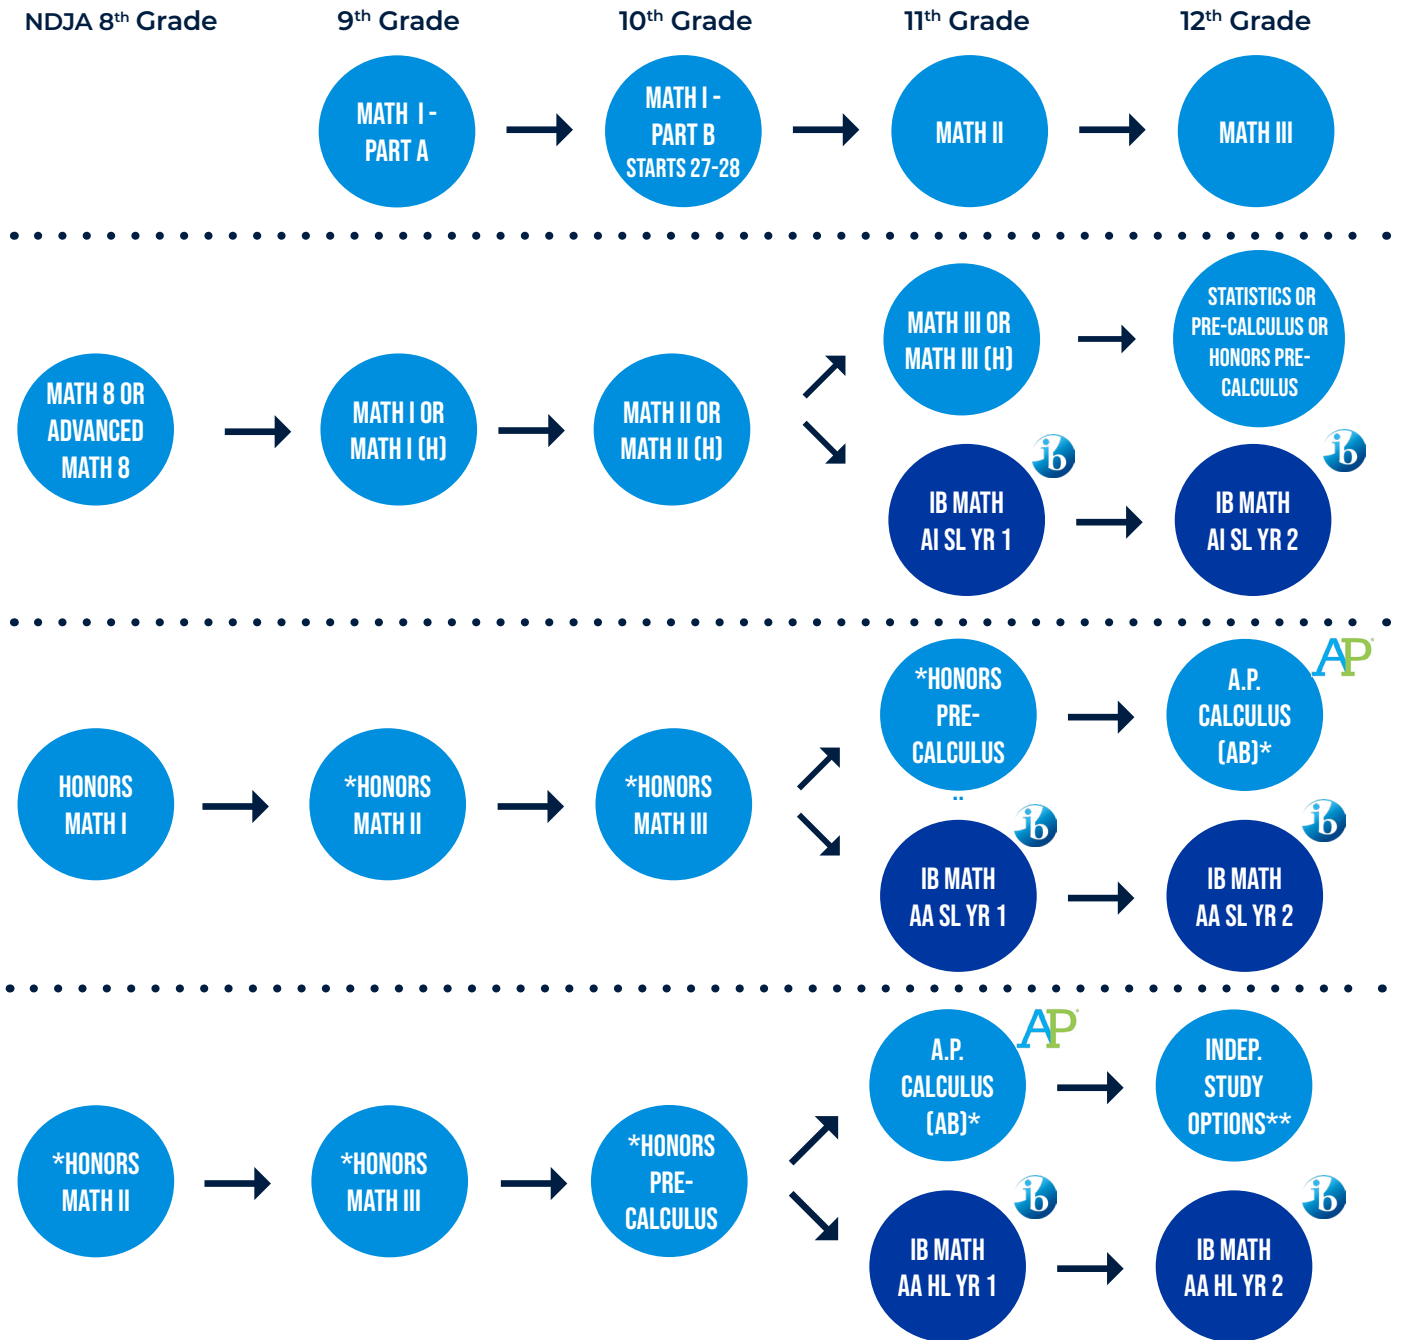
NDJA 8th Grade

9th Grade

10th Grade

11th Grade

12th Grade

MATH I - PART A

MATH I - PART B STARTS 27-28

MATH II

MATH III

MATH 8 OR ADVANCED MATH 8

MATH I OR MATH I (H)

MATH II OR MATH II (H)

MATH III OR MATH III (H)

STATISTICS OR PRE-CALCULUS OR HONORS PRE-CALCULUS

ib

IB MATH AI SL YR 1

ib

IB MATH AI SL YR 2

HONORS MATH I

*HONORS MATH II

*HONORS MATH III

*HONORS PRE-CALCULUS

AP

A.P. CALCULUS (AB)*

ib

IB MATH AA SL YR 1

ib

IB MATH AA SL YR 2

*HONORS MATH II

*HONORS MATH III

*HONORS PRE-CALCULUS

AP

A.P. CALCULUS (AB)*

INDEP. STUDY OPTIONS**

ib

IB MATH AA HL YR 1

ib

IB MATH AA HL YR 2